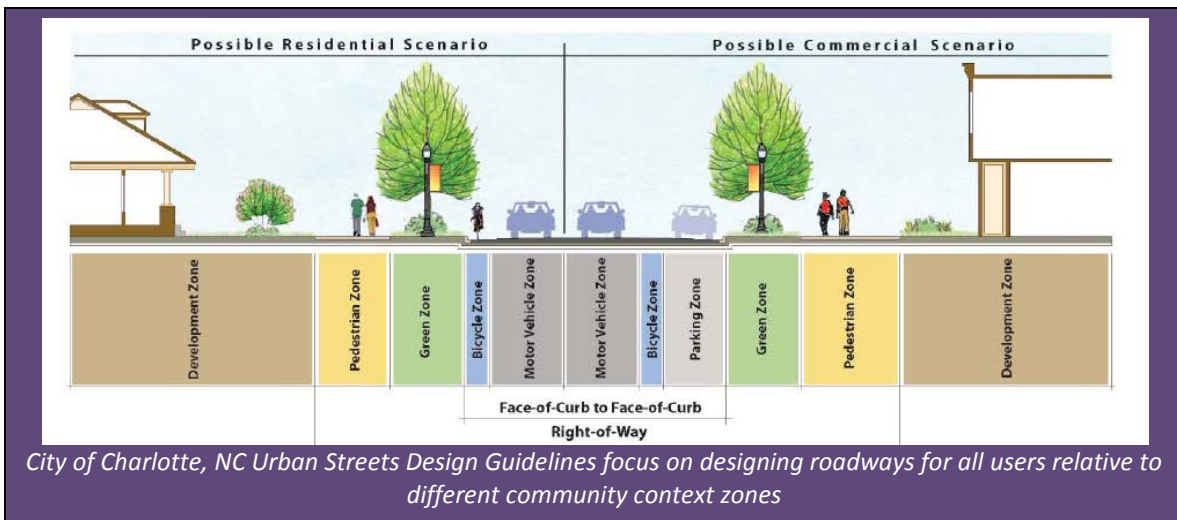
Possible Residential Scenario

Possible Commercial Scenario

| Development Zone | Pedestrian Zone | Green Zone | Bicycle Zone | Motor Vehicle Zone | Motor Vehicle Zone | Bicycle Zone | Parking Zone | Green Zone | Pedestrian Zone | Development Zone |
|---|---|---|---|---|---|---|---|---|---|---|

Face-of-Curb to Face-of-Curb

Right-of-Way

City of Charlotte, NC Urban Streets Design Guidelines focus on designing roadways for all users relative to different community context zones